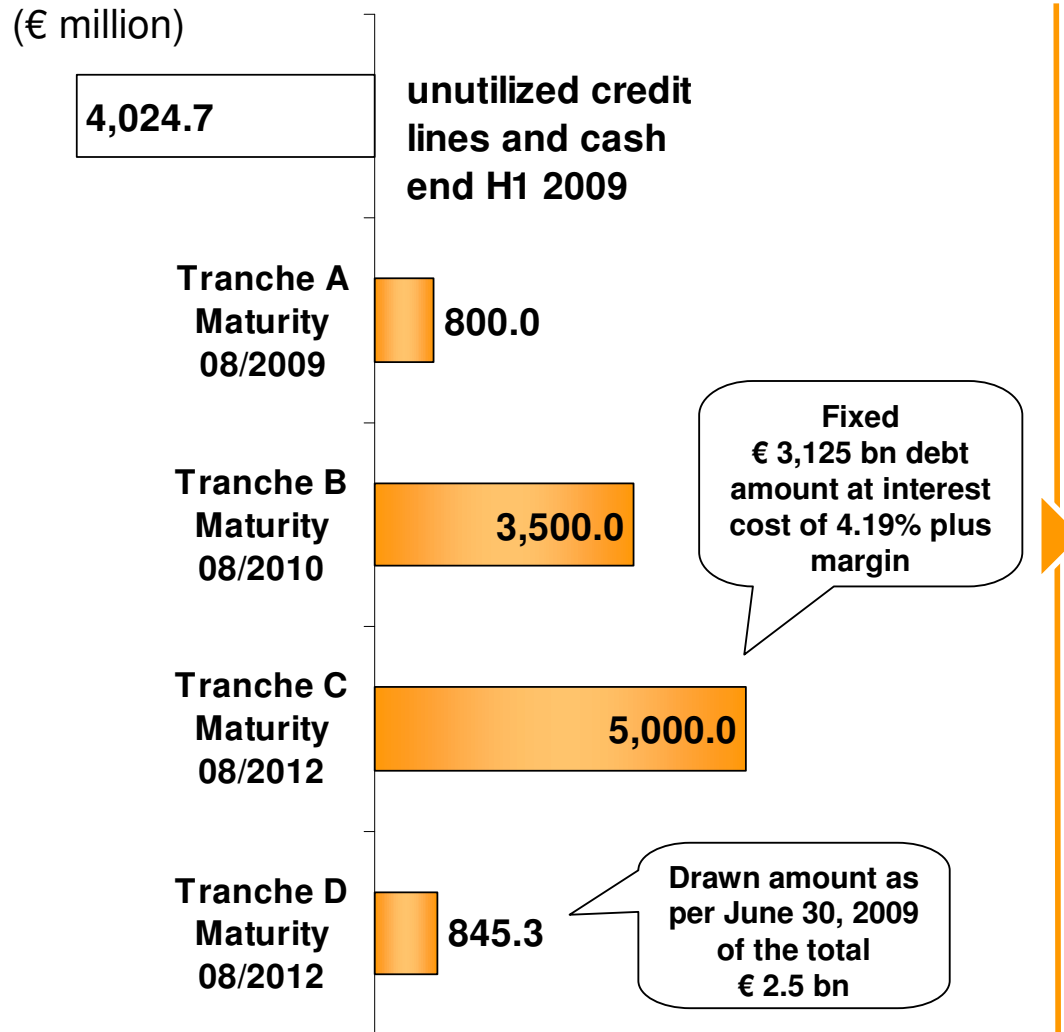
(€ million)

4,024.7

unutilized credit lines and cash end H1 2009

Tranche A Maturity 08/2009

800.0

Fixed € 3,125 bn debt amount at interest cost of 4.19% plus margin

Tranche B Maturity 08/2010

3,500.0

Tranche C Maturity 08/2012

5,000.0

Tranche D Maturity 08/2012

845.3

Drawn amount as per June 30, 2009 of the total € 2.5 bn